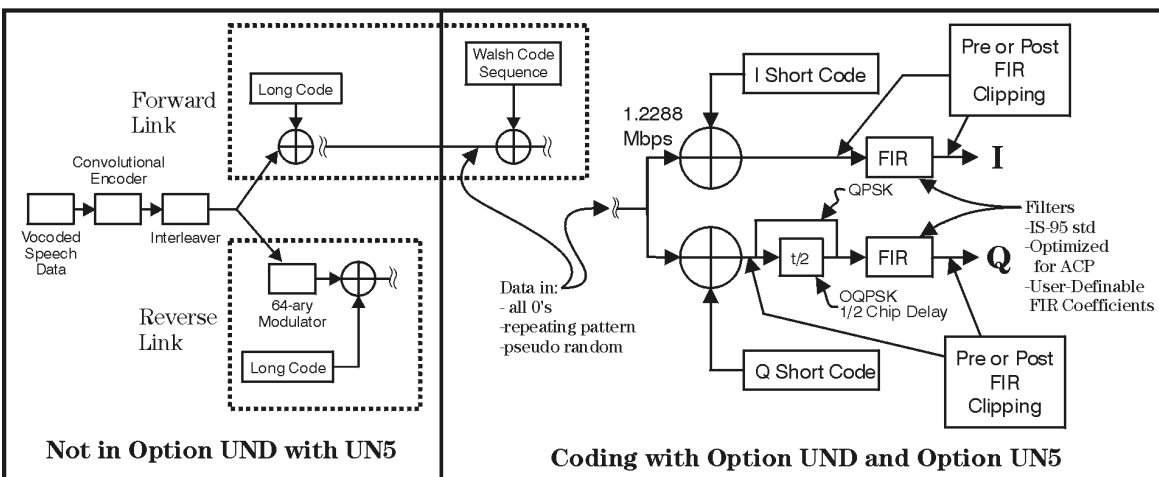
Forward Link

Long Code

Convolutional Encoder

Vocoded Speech Data

Interleaver

64-ary Modulator

Reverse Link

Long Code

Not in Option UND with UN5

Walsh Code Sequence

1.2288 Mbps

I Short Code

Pre or Post FIR Clipping

FIR

I

QPSK

t/2

FIR

Q

OQPSK 1/2 Chip Delay

Filters
-IS-95 std
-Optimized for ACP
-User-Definable FIR Coefficients

Data in:
- all 0's
-repeating pattern
-pseudo random

Q Short Code

Pre or Post FIR Clipping

Coding with Option UND and Option UN5